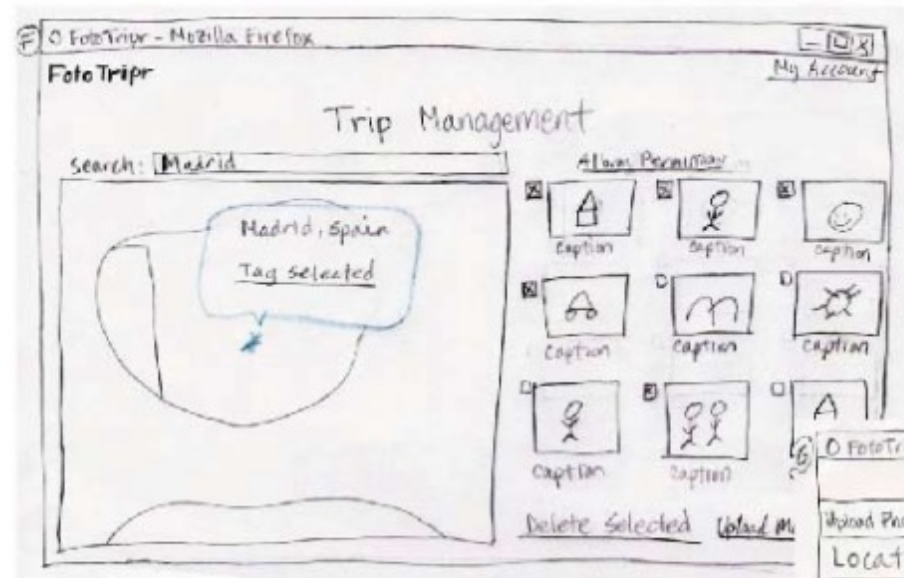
F O FotoTripr - Mozilla Firefox

FotoTripr

My Account

Trip Management

Search: Madrid

Album: Permalink

Madrid, Spain

Tag selected

Caption

Caption

Caption

Caption

Caption

Caption

Caption

Caption

A

G O FotoTr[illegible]

Delete Selected

Upload M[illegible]

Upload Ph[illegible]

Locat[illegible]